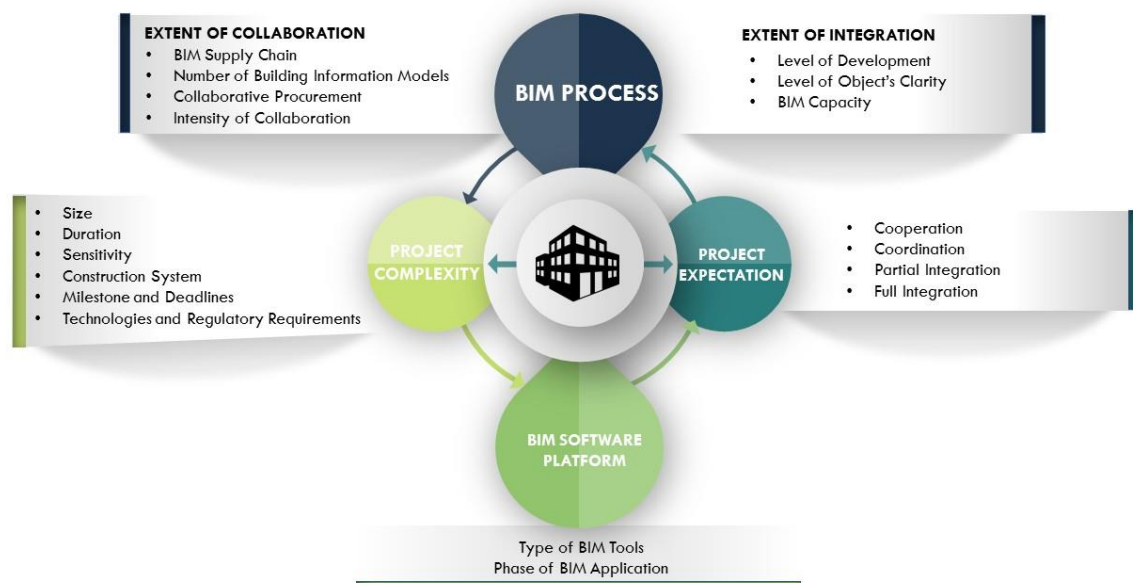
EXTENT OF COLLABORATION
- BIM Supply Chain
- Number of Building Information Models
- Collaborative Procurement
- Intensity of Collaboration

BIM PROCESS

EXTENT OF INTEGRATION
- Level of Development
- Level of Object's Clarity
- BIM Capacity

- Size
- Duration
- Sensitivity
- Construction System
- Milestone and Deadlines
- Technologies and Regulatory Requirements

PROJECT COMPLEXITY

PROJECT EXPECTATION

- Cooperation
- Coordination
- Partial Integration
- Full Integration

BIM SOFTWARE PLATFORM

Type of BIM Tools
Phase of BIM Application